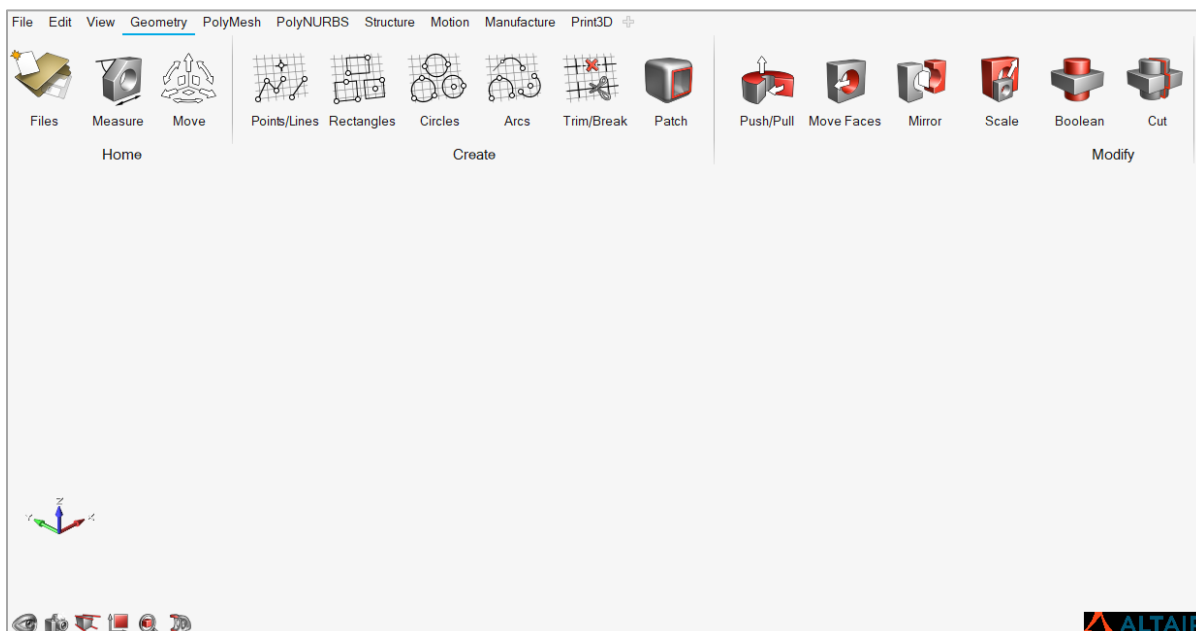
File Edit View Geometry PolyMesh PolyNURBS Structure Motion Manufacture Print3D

Files Measure Move
Home

Points/Lines Rectangles Circles Arcs Trim/Break Patch
Create

Push/Pull Move Faces Mirror Scale Boolean Cut
Modify

Z
Y X

ALTAIR